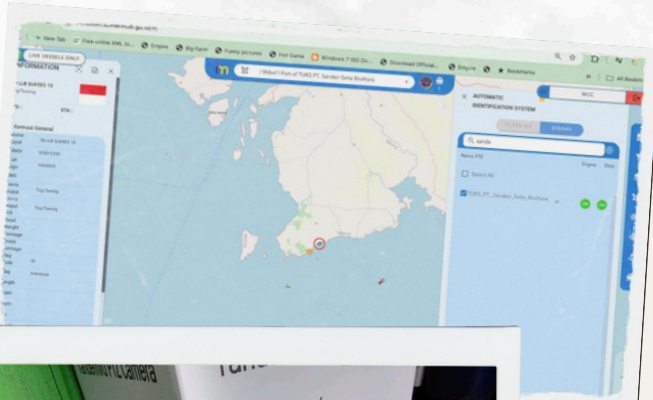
New Tab
Free online XML to...
Empire
Big farm
Funny pictures
Hot Game
Windows 7 ISO Do...
Download Official...
Empire
Bookmarks
All Bookmarks
LIVE VESSELS ONLY
INFORMATION
TB LUS SUKSES 10
ETA
Informasi General
TB LUS SUKSES 10
Tug Towing
Tug Towing
Indonesia
Mitra!! Port of TUKS PT. Sendeh Sete Brothers
AUTOMATIC IDENTIFICATION SYSTEM
sende
Nama VTS
Select All
TUKS_PT_Sendeh_Sete_Brothers